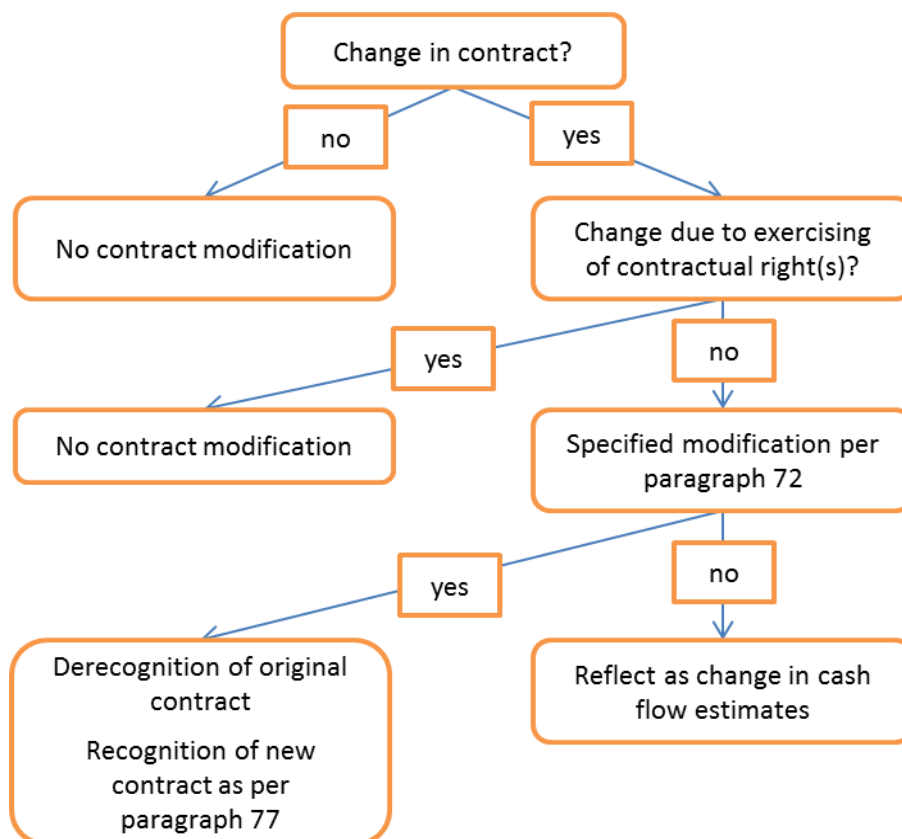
Change in contract?

no

yes

No contract modification

Change due to exercising of contractual right(s)?

yes

no

No contract modification

Specified modification per paragraph 72

yes

no

Derecognition of original contract

Recognition of new contract as per paragraph 77

Reflect as change in cash flow estimates